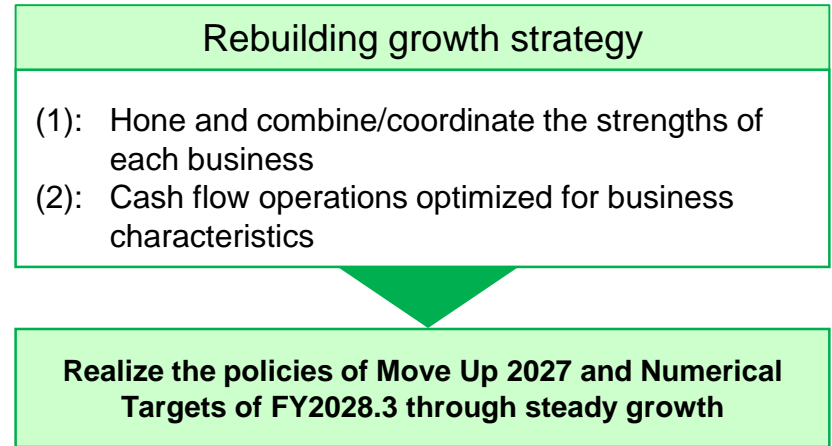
Rebuilding growth strategy

(1): Hone and combine/coordinate the strengths of each business
(2): Cash flow operations optimized for business characteristics

Realize the policies of Move Up 2027 and Numerical Targets of FY2028.3 through steady growth